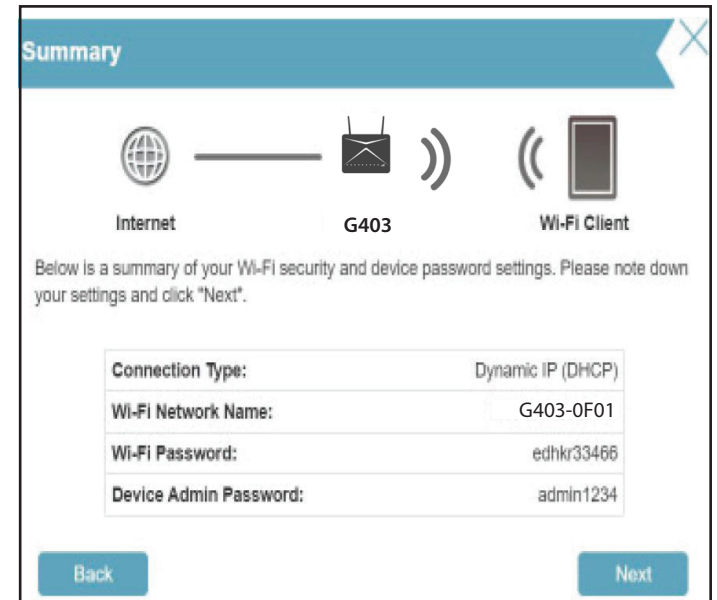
Summary

Internet

G403

Wi-Fi Client

Below is a summary of your Wi-Fi security and device password settings. Please note down your settings and click "Next".

| | |
|---|---|
| Connection Type: | Dynamic IP (DHCP) |
| Wi-Fi Network Name: | G403-0F01 |
| Wi-Fi Password: | edhkr33466 |
| Device Admin Password: | admin1234 |

Back

Next